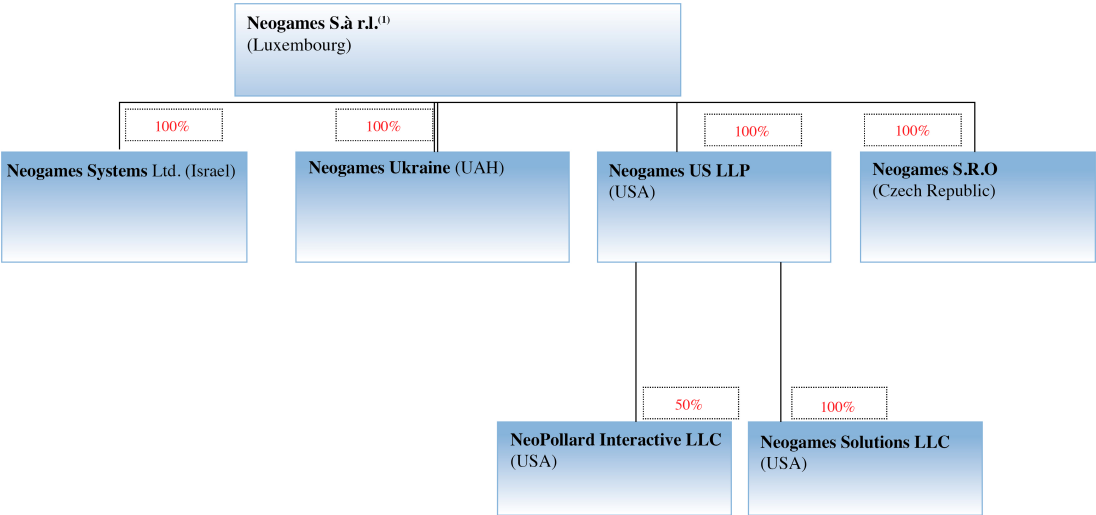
Neogames S.à r.l.$^{(1)}$
(Luxembourg)

100%

100%

100%

100%

Neogames Systems Ltd. (Israel)

Neogames Ukraine (UAH)

Neogames US LLP
(USA)

Neogames S.R.O
(Czech Republic)

50%

100%

NeoPollard Interactive LLC
(USA)

Neogames Solutions LLC
(USA)